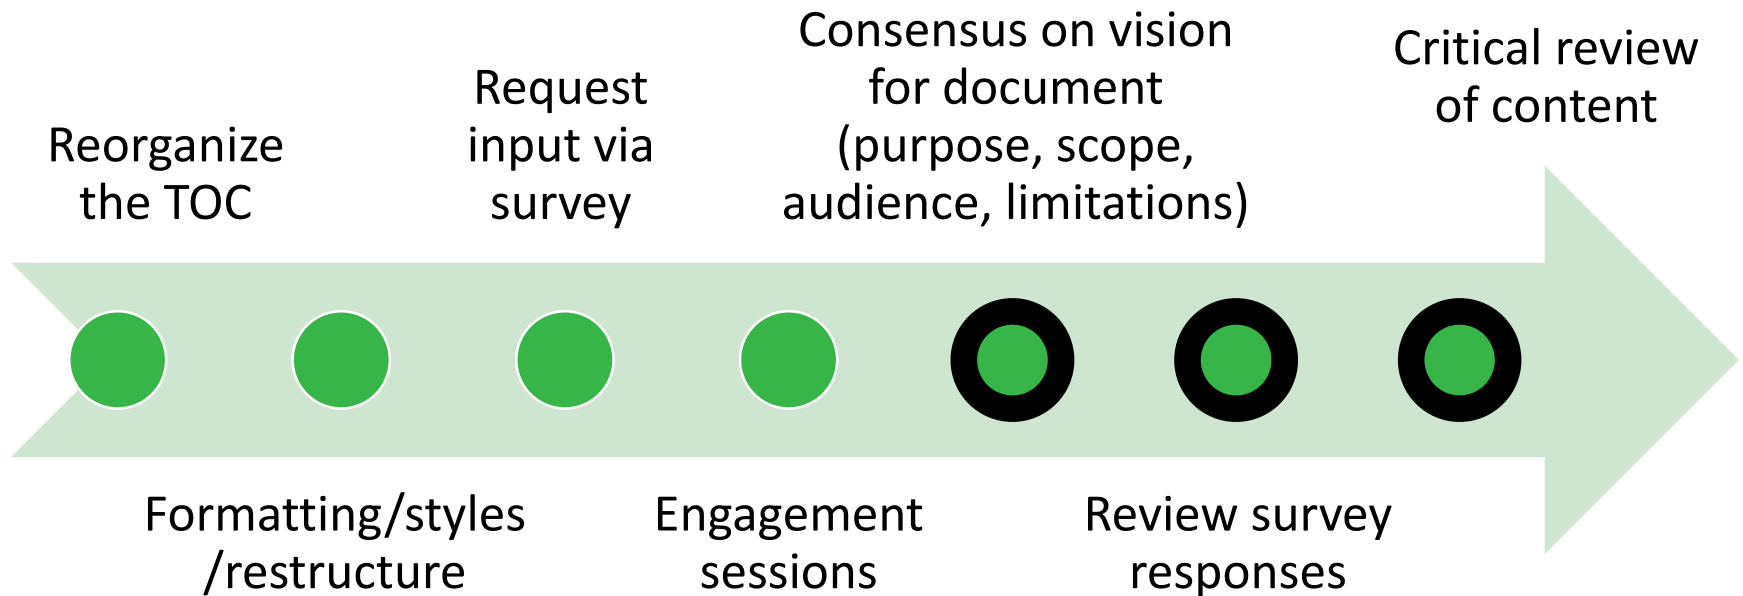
Reorganize the TOC

Formatting/styles /restructure

Request input via survey

Engagement sessions

Consensus on vision for document (purpose, scope, audience, limitations)

Review survey responses

Critical review of content